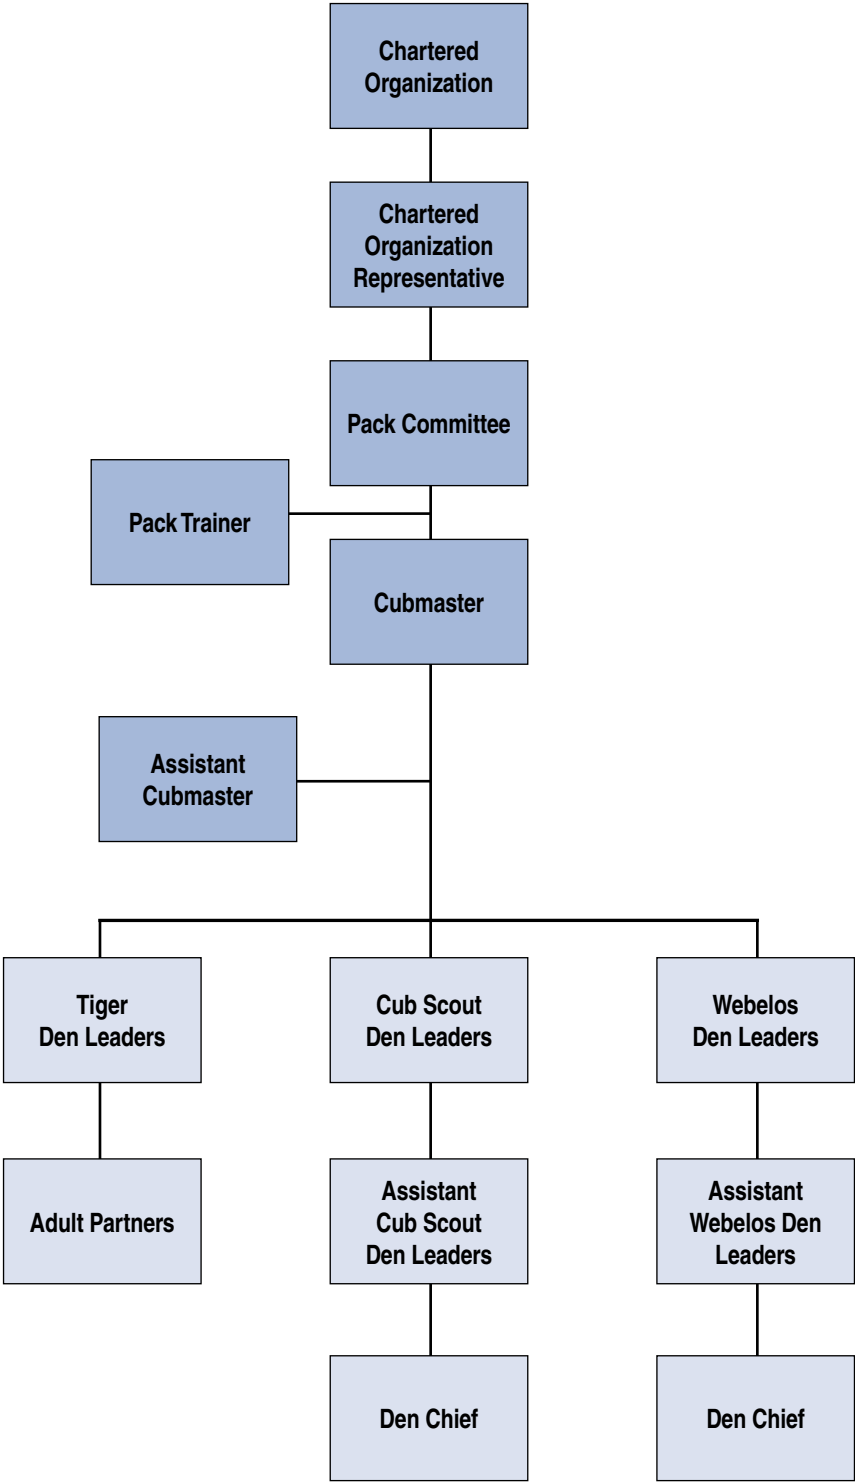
Chartered Organization

Chartered Organization Representative

Pack Committee

Pack Trainer

Cubmaster

Assistant Cubmaster

Tiger Den Leaders

Cub Scout Den Leaders

Webelos Den Leaders

Adult Partners

Assistant Cub Scout Den Leaders

Assistant Webelos Den Leaders

Den Chief

Den Chief